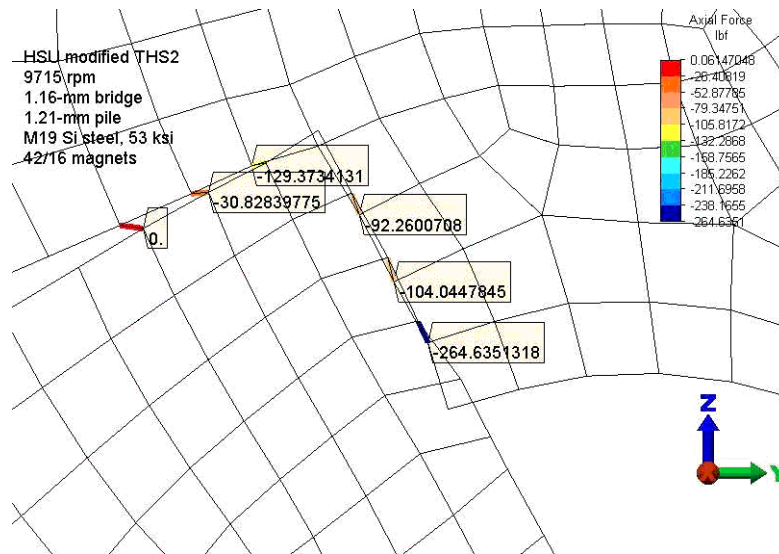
HSU modified THS2
9715 rpm
1.16-mm bridge
1.21-mm pile
M19 Si steel, 53 ksi
42/16 magnets

Axial Force
lbf

| |
|---|
| 0.06147048 |
| -26.40819 |
| -52.87785 |
| -79.34751 |
| -105.8172 |
| -132.2868 |
| -158.7565 |
| -185.2262 |
| -211.6958 |
| -238.1655 |
| -264.6351 |

0.

-30.82839775

-129.3734131

-92.2600708

-104.0447845

-264.6351318

Z

Y